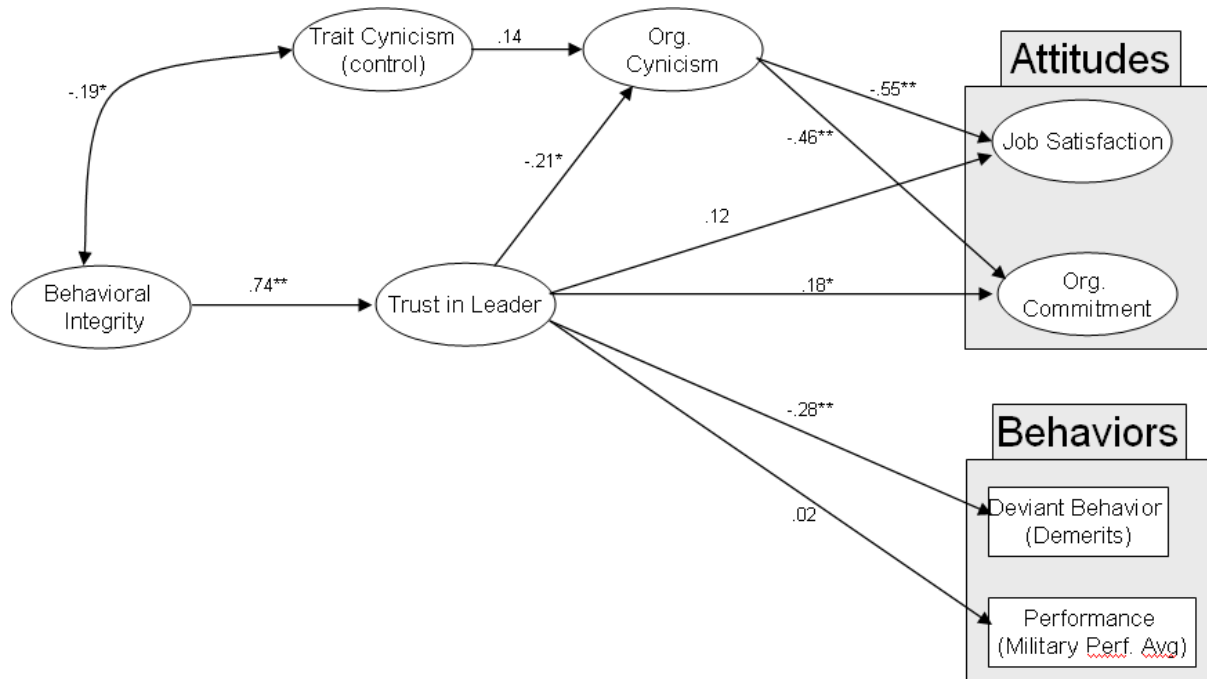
Trait Cynicism (control)

.14

Org. Cynicism

Attitudes

-.19*

-.55**

-.46**

Job Satisfaction

-.21*

.12

Behavioral Integrity

.74**

Trust in Leader

.18*

Org. Commitment

-.28**

Behaviors

.02

Deviant Behavior (Demerits)

Performance (Military Perf. Avg)